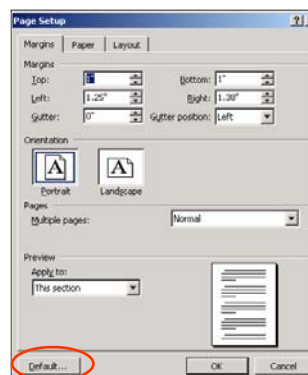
Page Setup

?

Margins | Paper | Layout

Margins

Top: 1"

Bottom: 1"

Left: 1.25"

Right: 1.38"

Gutter: 0"

Gutter position: Left

Orientation

A

Portrait

A

Landscape

Pages

Multiple pages: Normal

Preview

Apply to:

This section

Default...

OK

Cancel